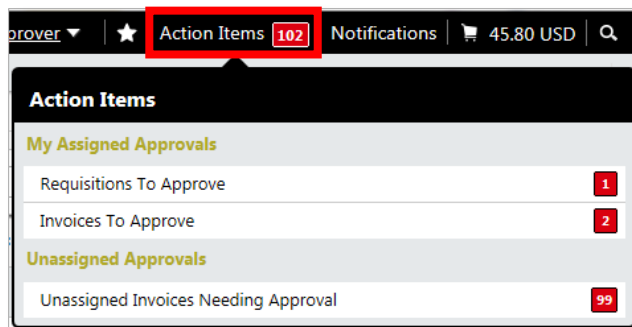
prover ▼ | ★ | Action Items 102 | Notifications | 45.80 USD |

Action Items

My Assigned Approvals

Requisitions To Approve 1

Invoices To Approve 2

Unassigned Approvals

Unassigned Invoices Needing Approval 99